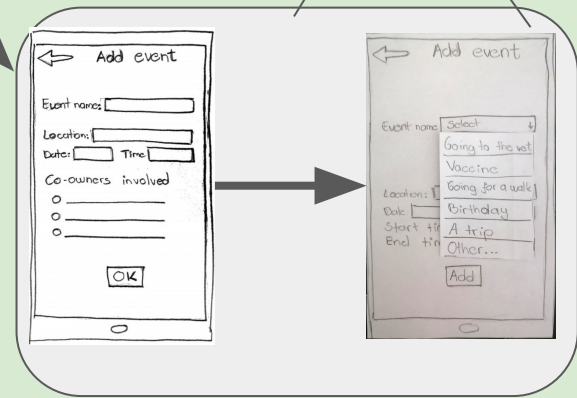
Add event

Event name:
Location:
Date: Time
Co-owners involved

OK

Add event

Event name Select
Going to the vet
Vaccine
Going for a walk
Birthday
A trip
Other...
Location:
Date
Start tim
End tim

Add